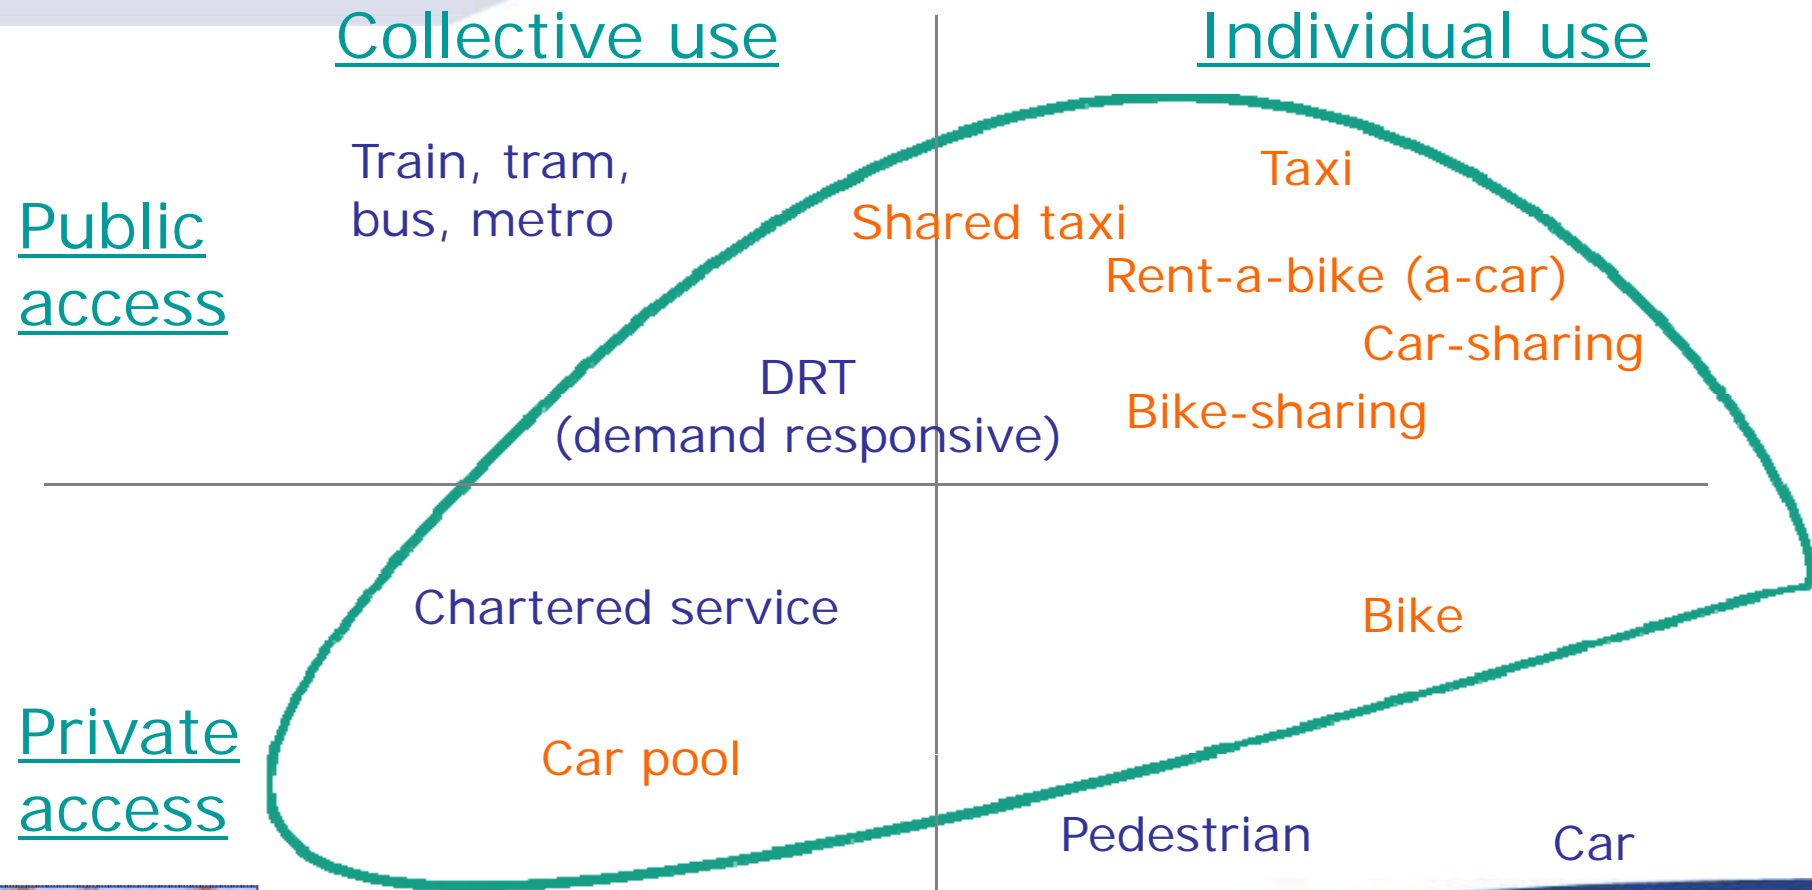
Collective use

Individual use

Public access

Train, tram, bus, metro

Taxi

Shared taxi

Rent-a-bike (a-car)

Car-sharing

DRT (demand responsive)

Bike-sharing

Chartered service

Bike

Private access

Car pool

Pedestrian

Car